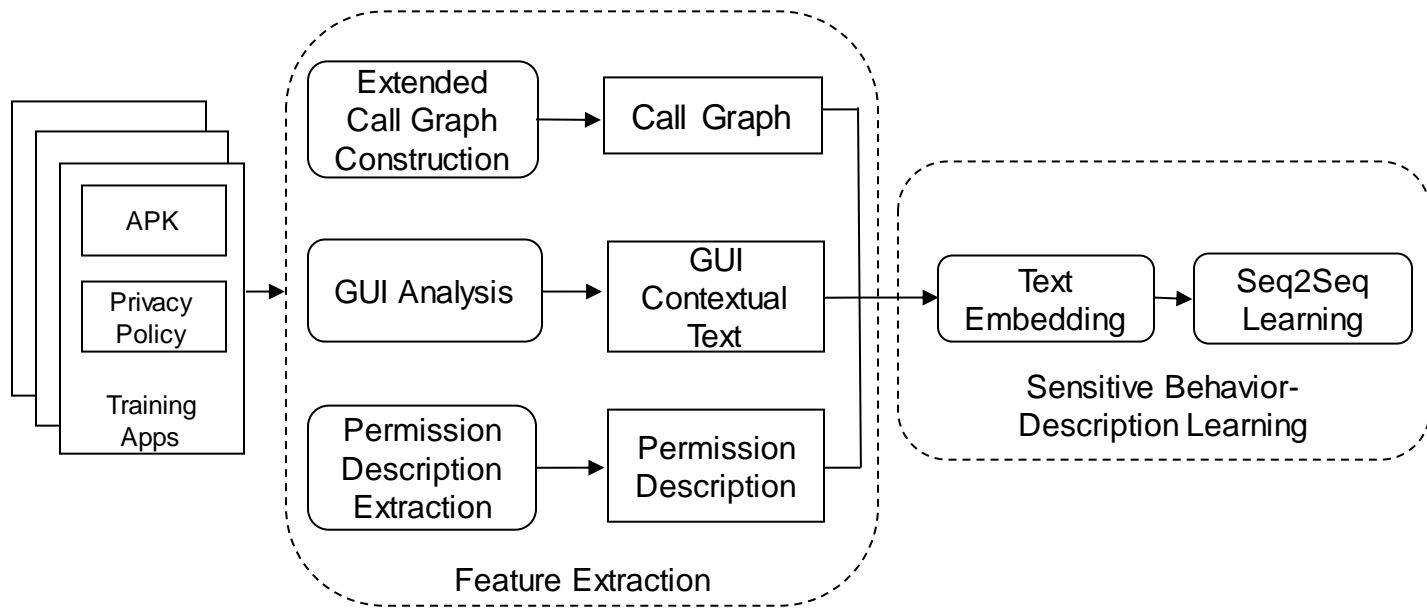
APK

Privacy Policy

Training Apps

Extended Call Graph Construction

Call Graph

GUI Analysis

GUI Contextual Text

Permission Description Extraction

Permission Description

Feature Extraction

Text Embedding

Seq2Seq Learning

Sensitive Behavior-Description Learning